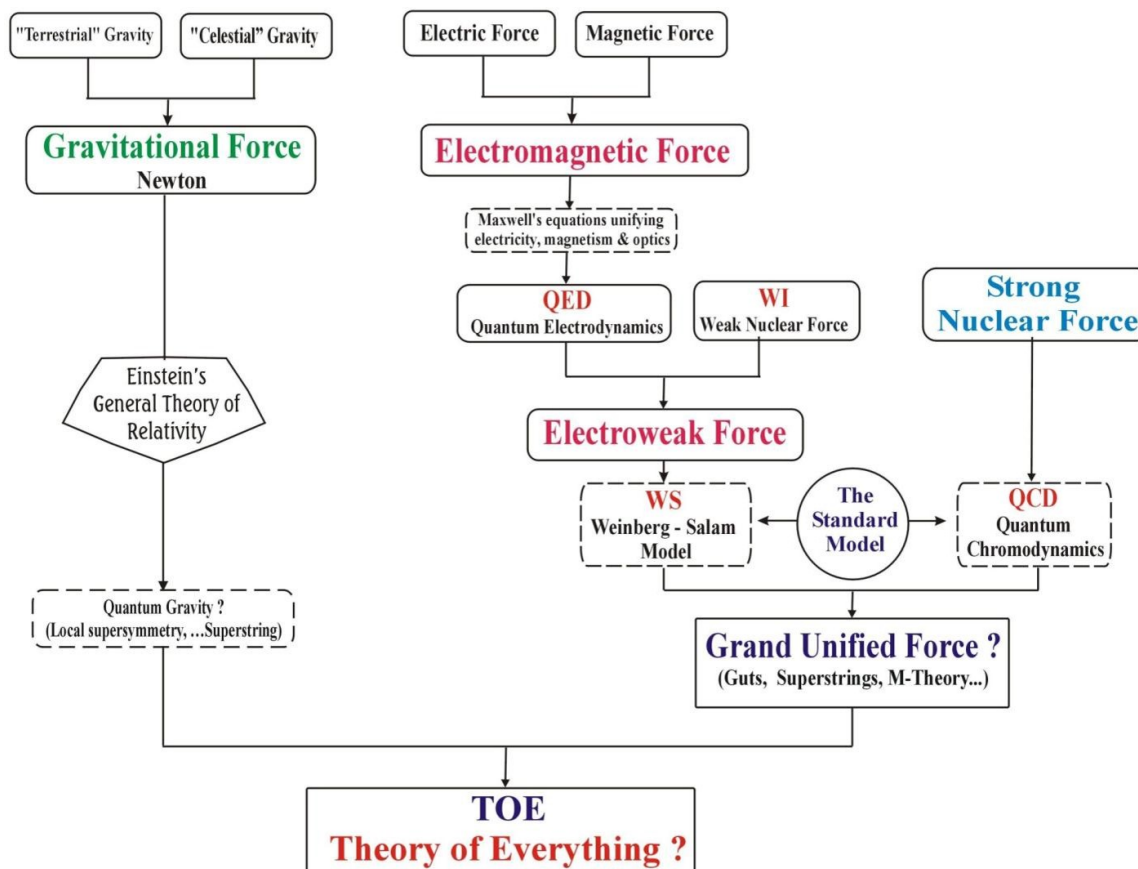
"Terrestrial" Gravity

"Celestial" Gravity

Electric Force

Magnetic Force

Gravitational Force
Newton

Electromagnetic Force

Maxwell's equations unifying electricity, magnetism & optics

QED
Quantum Electrodynamics

WI
Weak Nuclear Force

Strong Nuclear Force

Einstein's General Theory of Relativity

Electroweak Force

WS
Weinberg - Salam Model

The Standard Model

QCD
Quantum Chromodynamics

Quantum Gravity ?
(Local supersymmetry, ...Superstring)

Grand Unified Force ?
(Guts, Superstrings, M-Theory...)

TOE
Theory of Everything ?